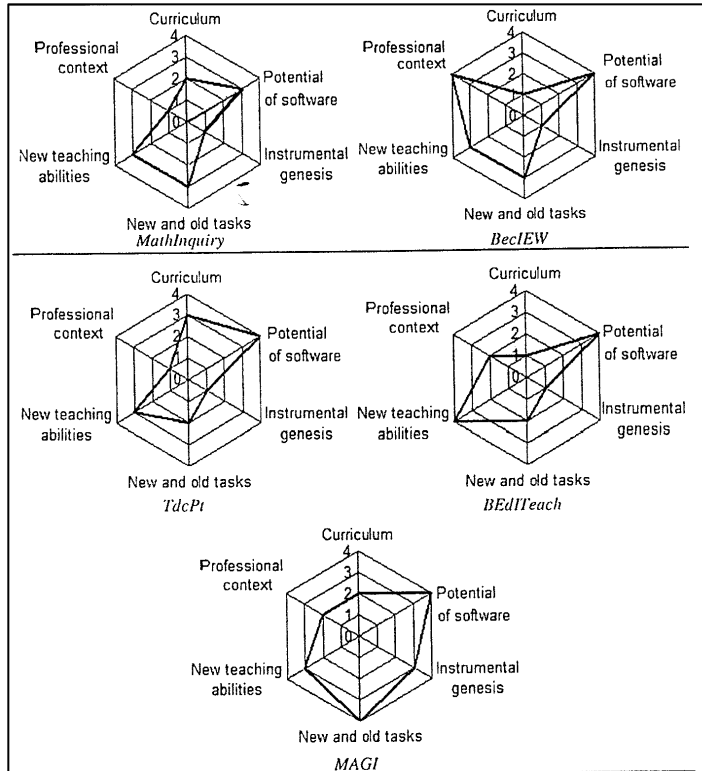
Curriculum
4
3
2
1
0
Professional context
Potential of software
Instrumental genesis
New and old tasks
New teaching abilities
MathInquiry

Curriculum
4
3
2
1
0
Professional context
Potential of software
Instrumental genesis
New and old tasks
New teaching abilities
BecIEW

Curriculum
4
3
2
1
0
Professional context
Potential of software
Instrumental genesis
New and old tasks
New teaching abilities
TdcPt

Curriculum
4
3
2
1
0
Professional context
Potential of software
Instrumental genesis
New and old tasks
New teaching abilities
BEdITeach

Curriculum
4
3
2
1
0
Professional context
Potential of software
Instrumental genesis
New and old tasks
New teaching abilities
MAGI